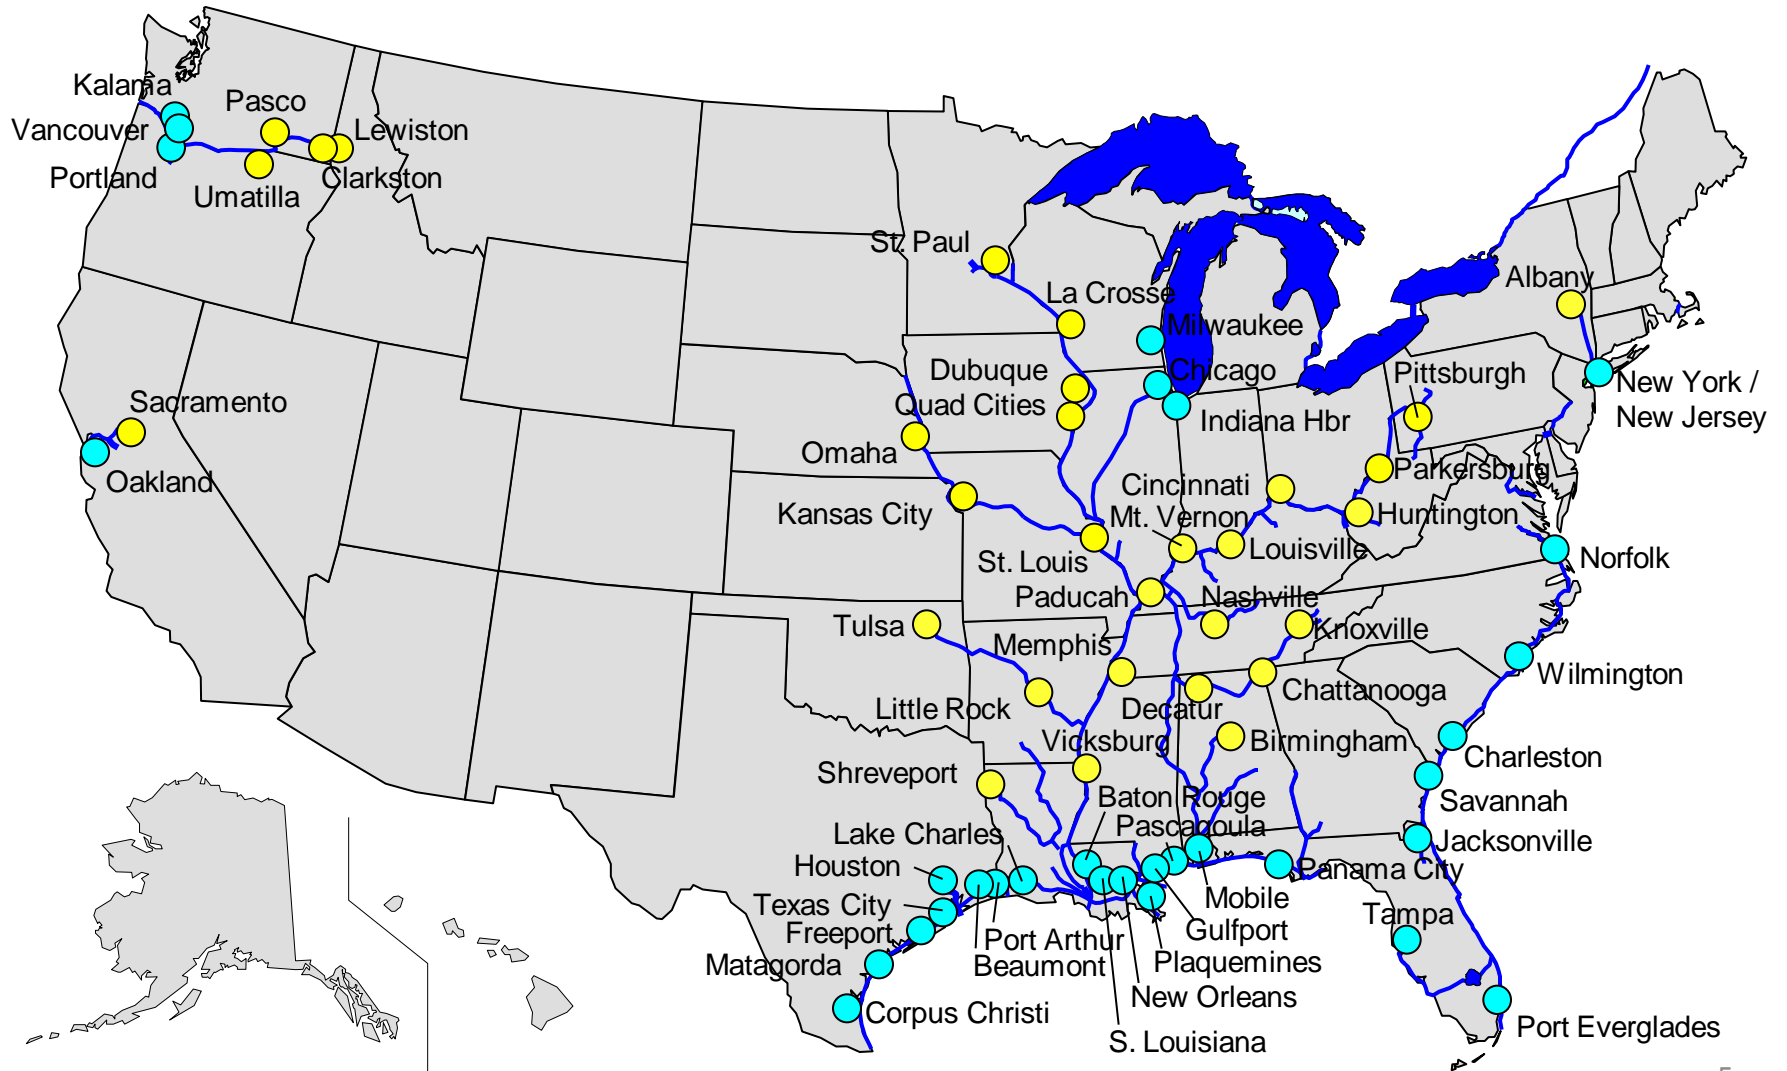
Kalama
Vancouver
Portland
Pasco
Umatilla
Lewiston
Clarkston
St. Paul
La Crosse
Milwaukee
Albany
Dubuque
Quad Cities
Chicago
Indiana Hbr
Pittsburgh
New York / New Jersey
Sacramento
Oakland
Omaha
Kansas City
Cincinnati
Mt. Vernon
Parkersburg
Huntington
Louisville
St. Louis
Norfolk
Paducah
Nashville
Tulsa
Memphis
Knoxville
Wilmington
Little Rock
Decatur
Chattanooga
Vicksburg
Birmingham
Charleston
Shreveport
Baton Rouge
Savannah
Lake Charles
Pascagoula
Jacksonville
Houston
Panama City
Texas City
Mobile
Freeport
Port Arthur
Gulfport
Tampa
Matagorda
Beaumont
Plaquemines
New Orleans
Corpus Christi
Port Everglades
S. Louisiana